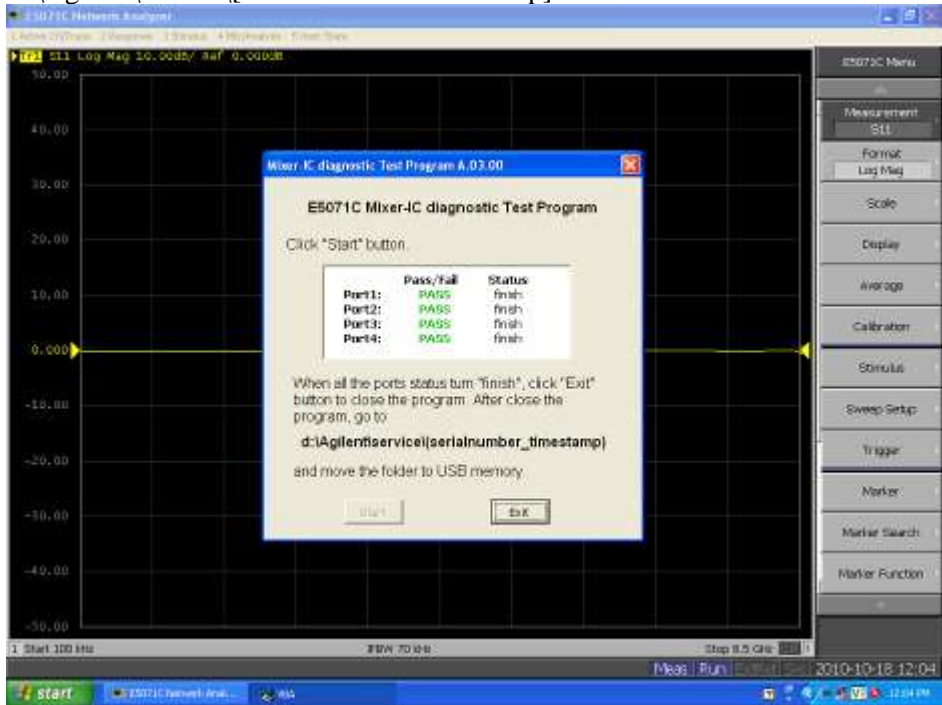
E5071C Network Analyzer

1 Active Ch/Trace 2 Response 3 Stimulus 4 Mkr/Analysis 5 Instr State

Tr1 S11 Log Mag 10.00dB/ Ref 0.000dB

50.00
40.00
30.00
20.00
10.00
0.000
-10.00
-20.00
-30.00
-40.00
-50.00

Mixer-IC diagnostic Test Program A.03.00

E5071C Mixer-IC diagnostic Test Program

Click "Start" button.

| | Pass/Fail | Status |
|---|---|---|
| Port1: | PASS | finish |
| Port2: | PASS | finish |
| Port3: | PASS | finish |
| Port4: | PASS | finish |

When all the ports status turn "finish", click "Exit" button to close the program. After close the program, go to

d:\Agilent\service\(serialnumber_timestamp)

and move the folder to USB memory.

Start

Exit

E5071C Menu

Measurement
S11

Format
Log Mag

Scale

Display

Average

Calibration

Stimulus

Sweep Setup

Trigger

Marker

Marker Search

Marker Function

1 Start 100 kHz

IFBW 70 kHz

Stop 8.5 GHz

Meas Run

2010-10-18 12:04

start

E5071C Network Anal...

12:04 PM